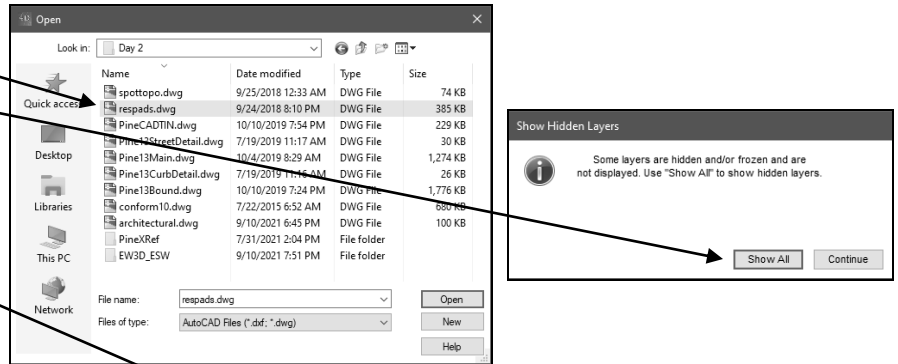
Open

Look in: Day 2

Quick access

Desktop

Libraries

This PC

Network

| Name | Date modified | Type | Size |
|---|---|---|---|
| spottopo.dwg | 9/25/2018 12:33 AM | DWG File | 74 KB |
| respads.dwg | 9/24/2018 8:10 PM | DWG File | 385 KB |
| PineCADTIN.dwg | 10/10/2019 7:54 PM | DWG File | 229 KB |
| Pine13StreetDetail.dwg | 7/19/2019 11:17 AM | DWG File | 30 KB |
| Pine13Main.dwg | 10/4/2019 8:29 AM | DWG File | 1,274 KB |
| Pine13CurbDetail.dwg | 7/19/2019 11:16 AM | DWG File | 26 KB |
| Pine13Bound.dwg | 10/10/2019 7:24 PM | DWG File | 1,776 KB |
| conform10.dwg | 7/22/2015 6:52 AM | DWG File | 680 KB |
| architectural.dwg | 9/10/2021 6:45 PM | DWG File | 100 KB |
| PineXRef | 7/31/2021 2:04 PM | File folder | |
| EW3D_ESW | 9/10/2021 7:51 PM | File folder | |

File name: respads.dwg

Files of type: AutoCAD Files (*.dxf; *.dwg)

Open

New

Help

Show Hidden Layers

Some layers are hidden and/or frozen and are not displayed. Use "Show All" to show hidden layers.

Show All

Continue